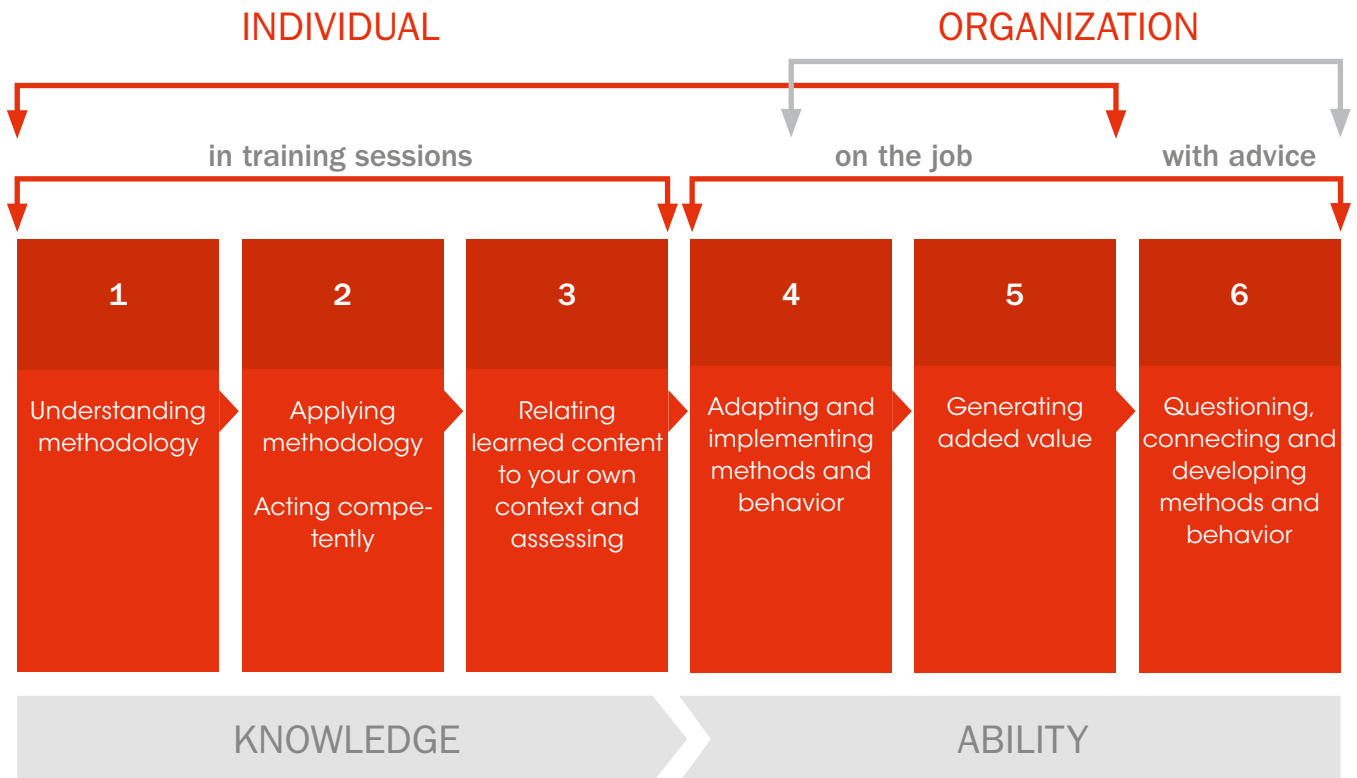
INDIVIDUAL

ORGANIZATION

in training sessions

on the job

with advice

1

Understanding methodology

2

Applying methodology

Acting competently

3

Relating learned content to your own context and assessing

4

Adapting and implementing methods and behavior

5

Generating added value

6

Questioning, connecting and developing methods and behavior

KNOWLEDGE

ABILITY